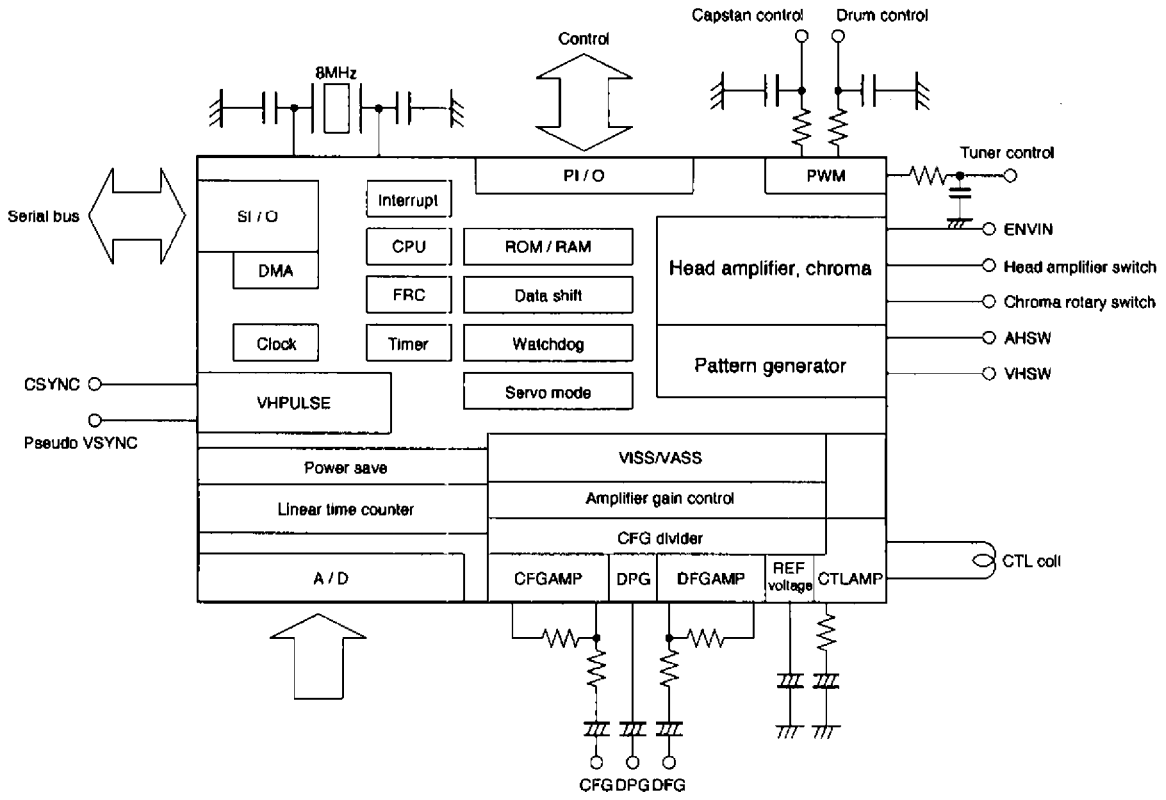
Capstan control
Drum control
Control
8MHz
PI / O
PWM
Tuner control
Serial bus
SI / O
Interrupt
CPU
ROM / RAM
ENVIN
DMA
FRC
Data shift
Head amplifier, chroma
Head amplifier switch
Chroma rotary switch
Clock
Timer
Watchdog
AHSW
Pattern generator
VHSW
CSYNC
VHPULSE
Servo mode
Pseudo VSYNC
VISS/VASS
Power save
Amplifier gain control
Linear time counter
CFG divider
A / D
CFGAMP
DPG
DFGAMP
REF voltage
CTLAMP
CTL coil
CFG DPG DFG